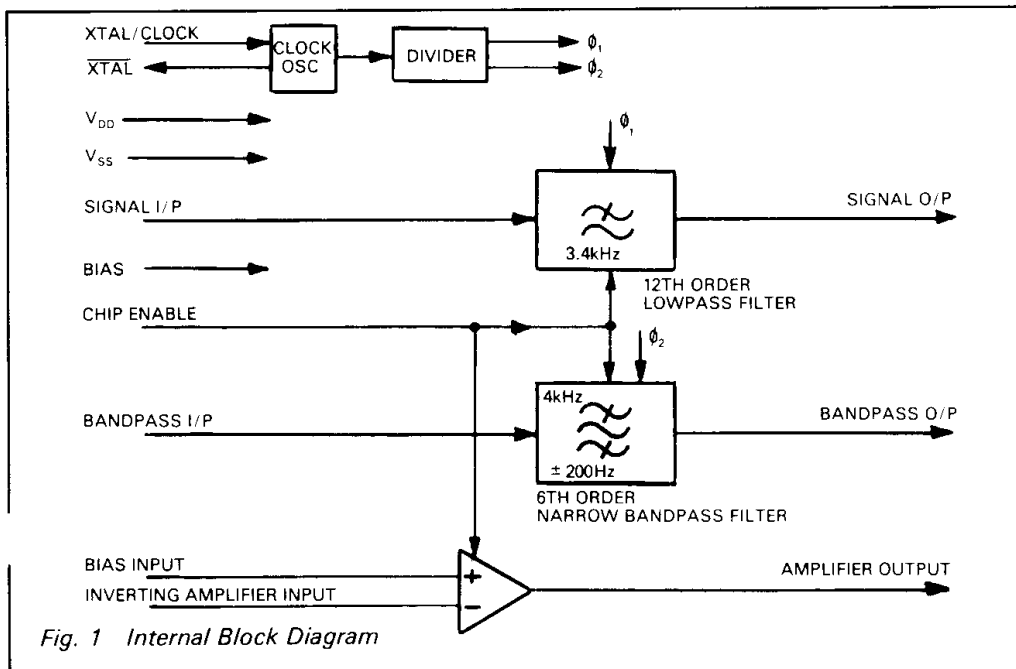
XTAL/CLOCK

$\overline{\text{XTAL}}$

CLOCK OSC

DIVIDER

$\phi_1$

$\phi_2$

$V_{DD}$

$V_{SS}$

$\phi_1$

SIGNAL I/P

3.4kHz

SIGNAL O/P

BIAS

12TH ORDER LOWPASS FILTER

CHIP ENABLE

$\phi_2$

4kHz

BANDPASS I/P

± 200Hz

BANDPASS O/P

6TH ORDER NARROW BANDPASS FILTER

BIAS INPUT

INVERTING AMPLIFIER INPUT

+

−

AMPLIFIER OUTPUT

Fig. 1 Internal Block Diagram